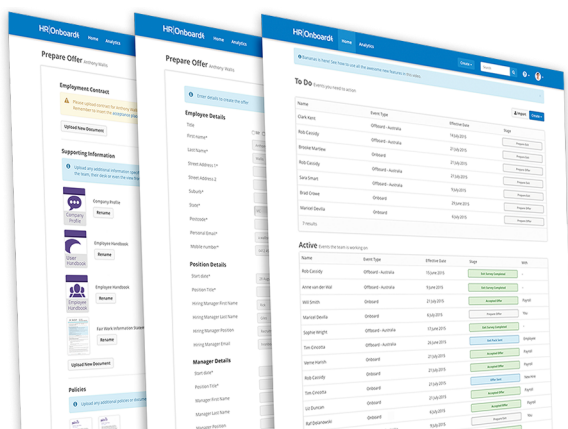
HR|Onboard Home Analytics

Prepare Offer Anthony Wallis

Employment Contract

Upload New Document

Supporting Information

Company Profile

Rename

Employee Handbook

Rename

Employee Handbook

Rename

Fair Work Information Statement

Upload New Document

Policies

HR|Onboard Home Analytics

Prepare Offer Anthony Wallis

Enter details to create the offer

Employee Details

Title

First Name*

Last Name*

Street Address 1*

Street Address 2

Suburb*

State*

Postcode*

Personal Email*

Mobile number*

Position Details

Start date*

Position Title*

Hiring Manager First Name

Hiring Manager Last Name

Hiring Manager Position

Hiring Manager Email

Manager Details

Start date*

Position Title*

Manager First Name

Manager Last Name

Manager Position

HR|Onboard Home Analytics

To Do Events you need to action

| Name | Event Type | Effective Date | Stage |
|---|---|---|---|
| Clark Kent | | | |
| Rob Cassidy | Offboard - Australia | 19 July 2015 | |
| Brooke Marlow | Offboard - Australia | 21 July 2015 | |
| Rob Cassidy | Offboard - Australia | 21 July 2015 | |
| Sara Smart | Offboard - Australia | 21 July 2015 | |
| Brad Crowe | Onboard | 9 July 2015 | |
| Marcel Devilla | Onboard | 9 July 2015 | |

7 results

Active Events the team is working on

| Name | Event Type | Effective Date | Stage |
|---|---|---|---|
| Rob Cassidy | Offboard - Australia | 19 June 2015 | |
| Anne van der Wal | Offboard - Australia | 19 June 2015 | |
| Will Smith | Onboard | 21 July 2015 | |
| Marcel Devilla | Onboard | 21 July 2015 | |
| Sophie Wright | Offboard - Australia | 17 June 2015 | |
| Tim Cristofa | Onboard | 21 July 2015 | |
| Jenne Harish | Onboard | 21 July 2015 | |
| Rob Cassidy | Onboard | 21 July 2015 | |
| Tim Cristofa | Onboard | 21 July 2015 | |
| Liz Duncan | Onboard | 21 July 2015 | |
| Raf Dalanewin | Onboard | | |